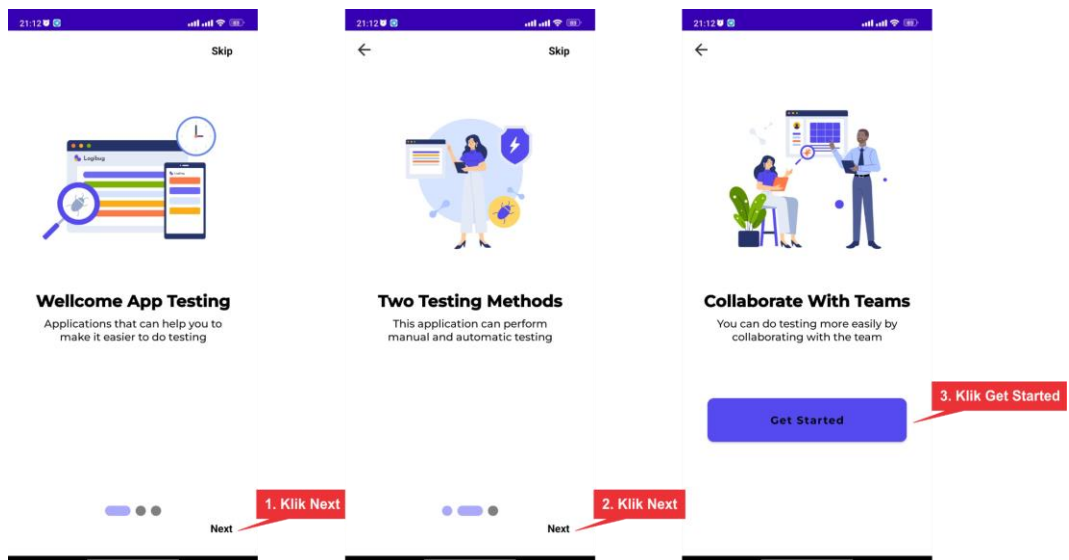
21:12

Skip

LogBug

Wellcome App Testing

Applications that can help you to make it easier to do testing

Next

1. Klik Next

21:12

Skip

Two Testing Methods

This application can perform manual and automatic testing

Next

2. Klik Next

21:12

Collaborate With Teams

You can do testing more easily by collaborating with the team

Get Started

3. Klik Get Started